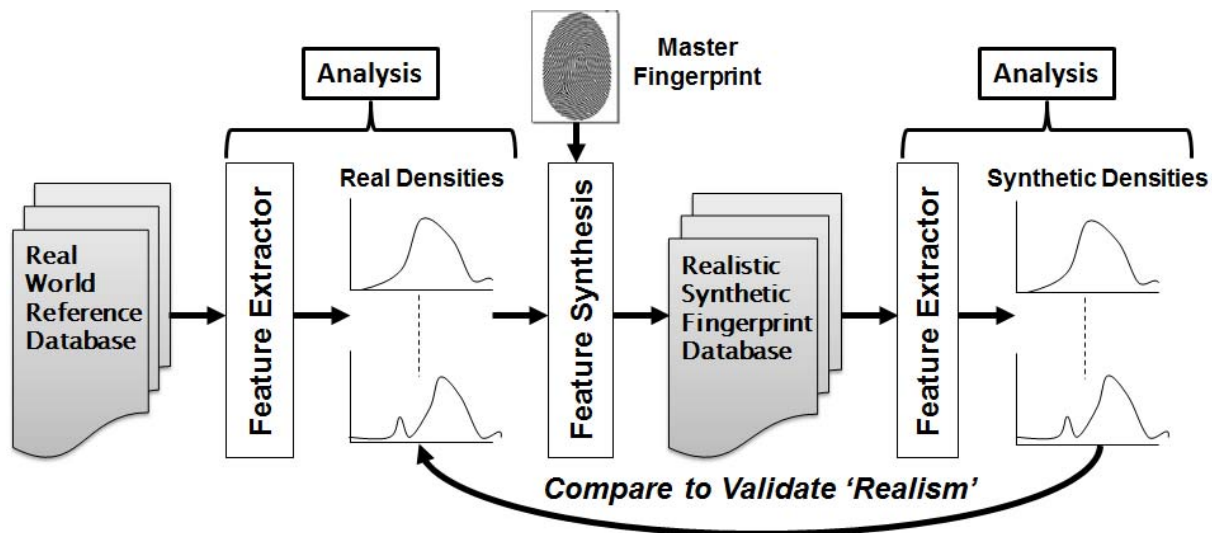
Master Fingerprint

Analysis

Analysis

Real World Reference Database

Feature Extractor

Real Densities

Feature Synthesis

Realistic Synthetic Fingerprint Database

Feature Extractor

Synthetic Densities

Compare to Validate 'Realism'